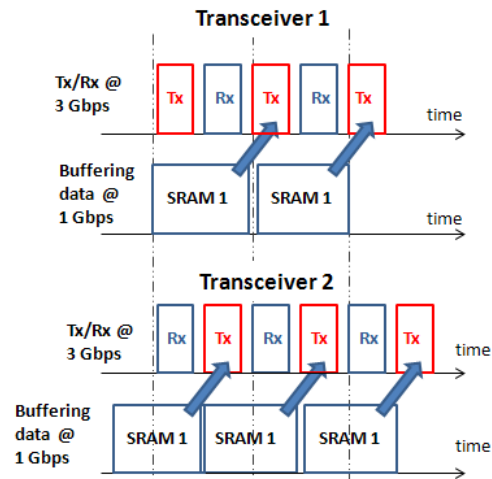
Transceiver 1

Tx/Rx @ 3 Gbps

Tx Rx Tx Rx Tx

time

Buffering data @ 1 Gbps

SRAM 1 SRAM 1

time

Transceiver 2

Tx/Rx @ 3 Gbps

Rx Tx Rx Tx Rx Tx

time

Buffering data @ 1 Gbps

SRAM 1 SRAM 1 SRAM 1

time